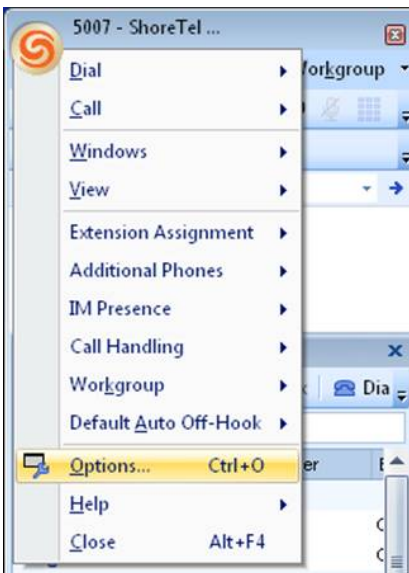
5007 - ShoreTel ...

Dial
Call
Windows
View
Extension Assignment
Additional Phones
IM Presence
Call Handling
Workgroup
Default Auto Off-Hook
Options... Ctrl+O
Help
Close Alt+F4

Workgroup
Dia
er
E
C
C